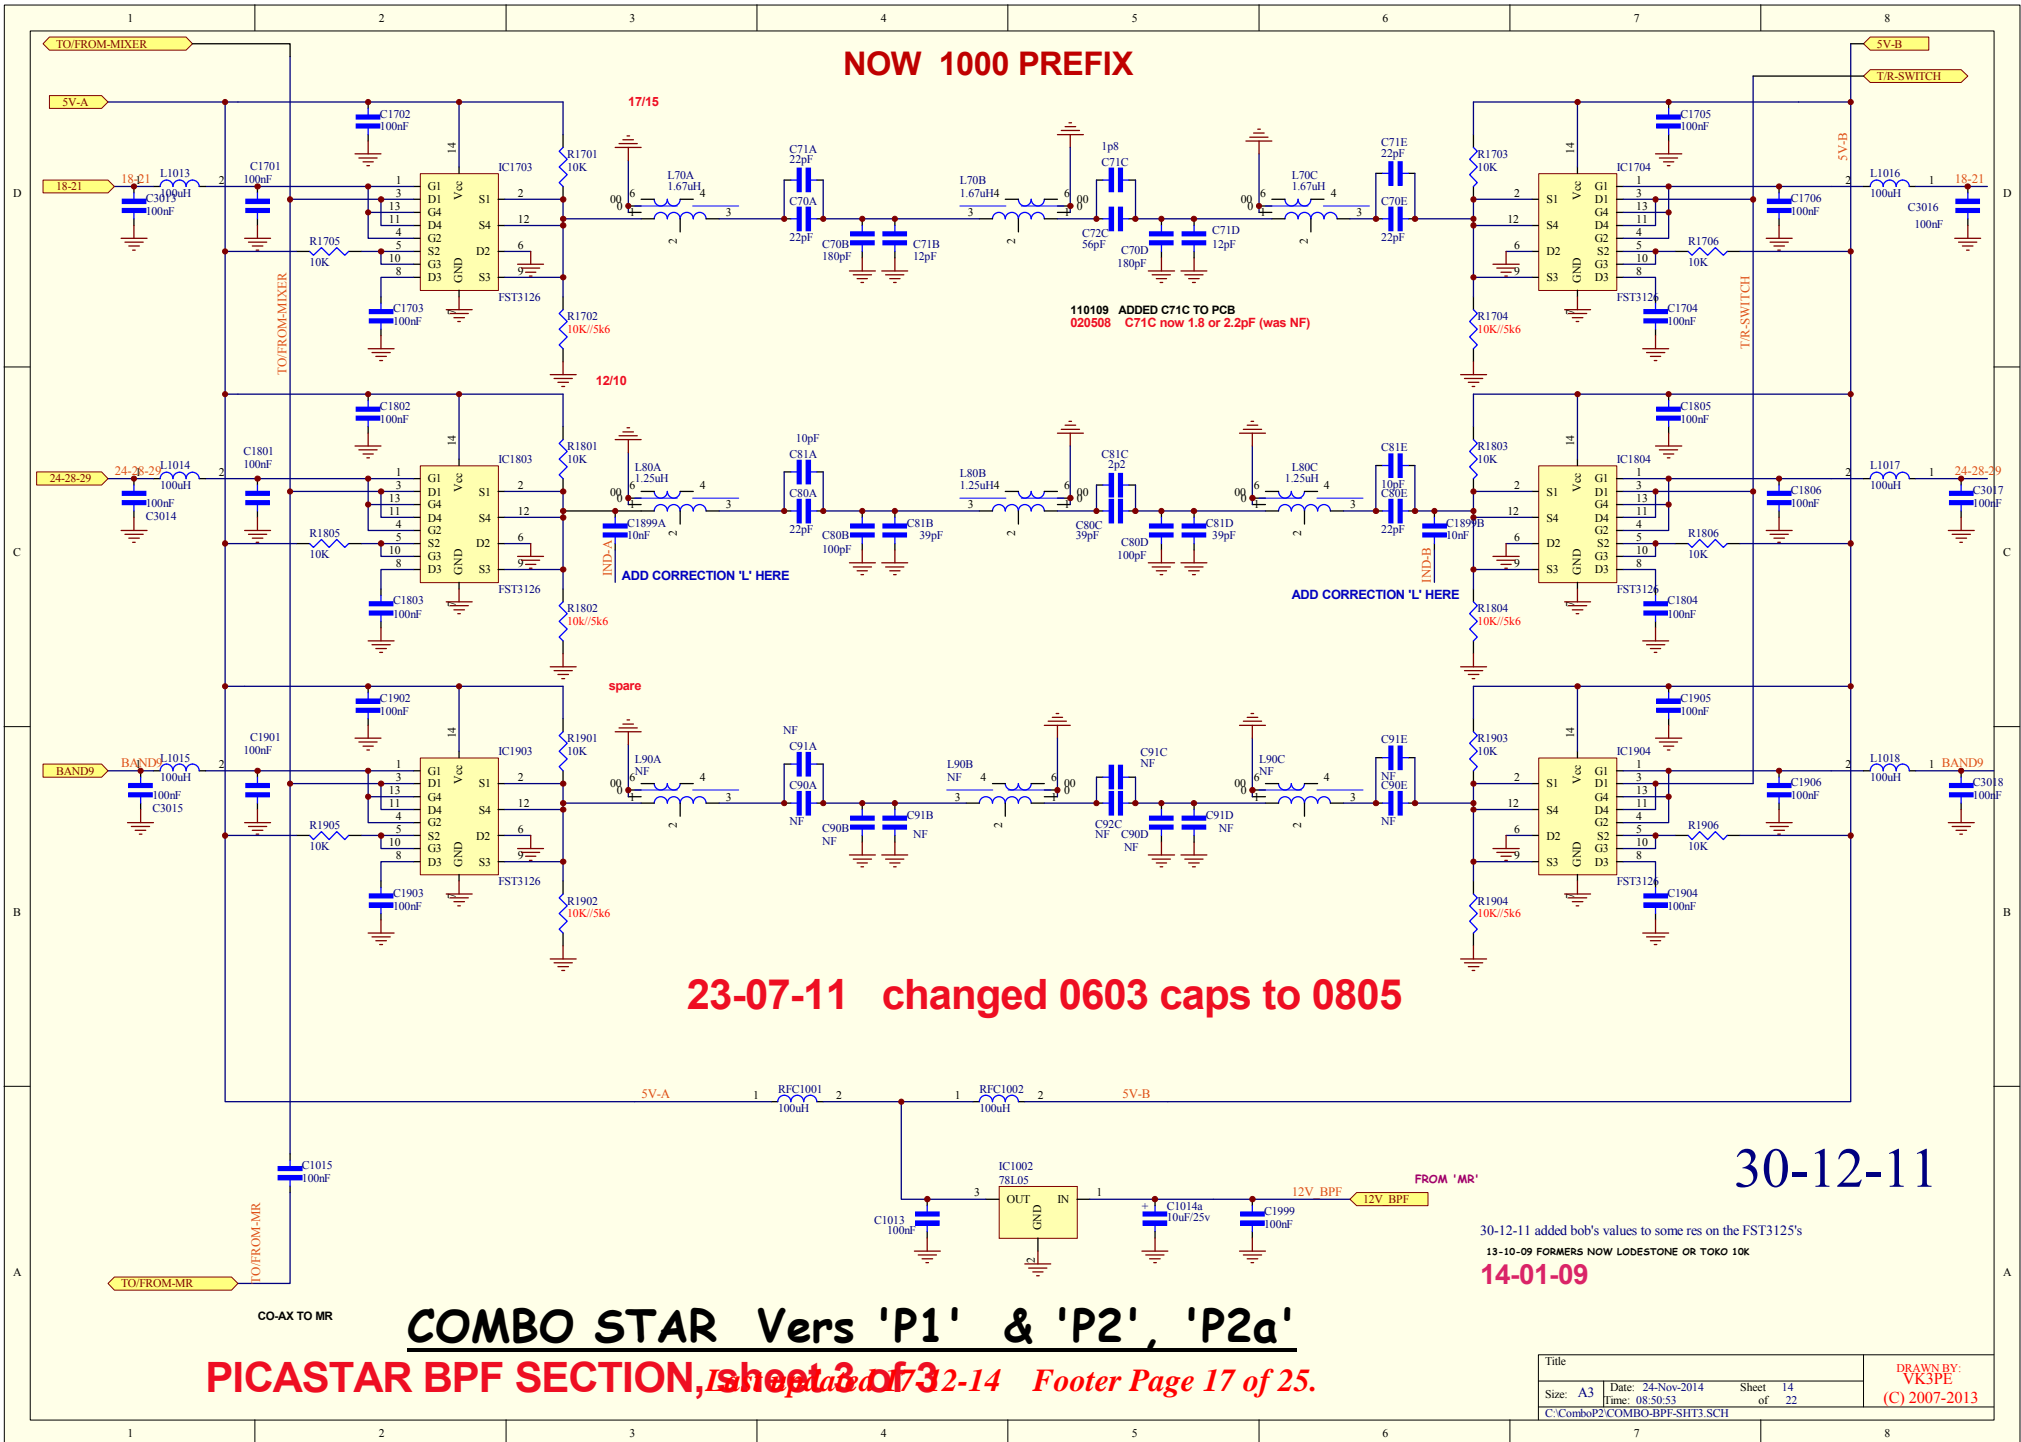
1 2 3 4 5 6 7 8

NOW 1000 PREFIX

TO/FROM-MIXER
5V-A
17/15
5V-B
T/R-SWITCH

C1702 100nF
C1705 100nF
18-21
L1013 100uH
C3013 100nF
C1701 100nF
IC1703
R1701 10K
L70A 1.67uH
C71A 22pF
C70A 22pF
L70B 1.67uH4
1p8 C71C
C72C 56pF
C70D 180pF
C71D 12pF
L70C 1.67uH
C71E 22pF
C70E 22pF
R1703 10K
IC1704
L1016 100uH
C3016 100nF
C1706 100nF
R1705 10K
C70B 180pF
C71B 12pF
R1706 10K
FST3126
C1703 100nF
R1702 10K//5k6
110109 ADDED C71C TO PCB
020508 C71C now 1.8 or 2.2pF (was NF)
R1704 10K//5k6
C1704 100nF
TO/FROM-MIXER
T/R-SWITCH
5V-B
12/10

C1802 100nF
C1805 100nF
24-28-29
L1014 100uH
C3014 100nF
C1801 100nF
IC1803
R1801 10K
L80A 1.25uH
10pF C81A
C80A 22pF
L80B 1.25uH4
C81C 2p2
C80C 39pF
C80D 100pF
C81D 39pF
L80C 1.25uH
C81E 10pF
C80E 22pF
C1899B 10nF
R1803 10K
IC1804
L1017 100uH
C3017 100nF
C1806 100nF
R1805 10K
C1899A 10nF
C80B 100pF
C81B 39pF
R1806 10K
IND-A
ADD CORRECTION 'L' HERE
IND-B
ADD CORRECTION 'L' HERE
C1803 100nF
R1802 10k//5k6
R1804 10K//5k6
C1804 100nF
spare

C1902 100nF
C1905 100nF
BAND9
L1015 100uH
C3015 100nF
C1901 100nF
IC1903
R1901 10K
L90A NF
NF C91A
C90A NF
L90B NF
C91C NF
C92C NF
C90D NF
C91D NF
L90C NF
C91E NF
C90E NF
R1903 10K
IC1904
L1018 100uH
C3018 100nF
C1906 100nF
R1905 10K
C90B NF
C91B NF
R1906 10K
C1903 100nF
R1902 10K//5k6
R1904 10K//5k6
C1904 100nF

G1 D1 G4 D4 G2 S2 G3 D3 Vcc GND S1 S4 D2 S3 FST3126

23-07-11 changed 0603 caps to 0805

5V-A RFC1001 100uH RFC1002 100uH 5V-B
30-12-11
C1015 100nF
IC1002 78L05
OUT IN GND
C1013 100nF
C1014a 10uF/25v
C1999 100nF
12V BPF
12V BPF
FROM 'MR'
30-12-11 added bob's values to some res on the FST3125's
13-10-09 FORMERS NOW LODESTONE OR TOKO 10K
14-01-09
TO/FROM-MR
TO/FROM-MR
CO-AX TO MR
COMBO STAR Vers 'P1' & 'P2', 'P2a'
PICASTAR BPF SECTION, sheet 3 of 3
Last updated 17-12-14 Footer Page 17 of 25.
Title
Size: A3 Date: 24-Nov-2014 Time: 08:50:53 Sheet 14 of 22
C:\ComboP2\COMBO-BPF-SHT3.SCH
DRAWN BY: VK3PE (C) 2007-2013
D C B A